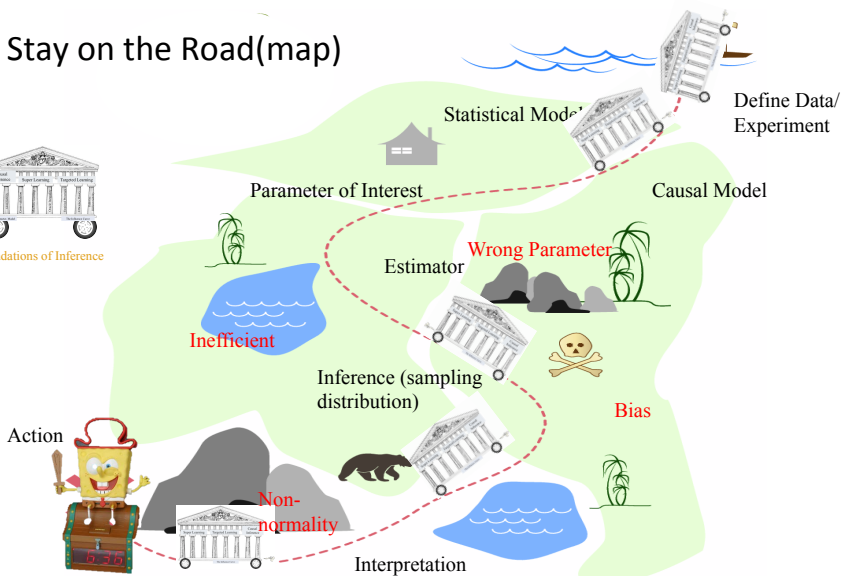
Stay on the Road(map)

Statistical Model

Define Data/ Experiment

Parameter of Interest

Causal Model

dations of Inference

Wrong Parameter

Estimator

Inefficient

Inference (sampling distribution)

Bias

Action

Non-normality

Interpretation